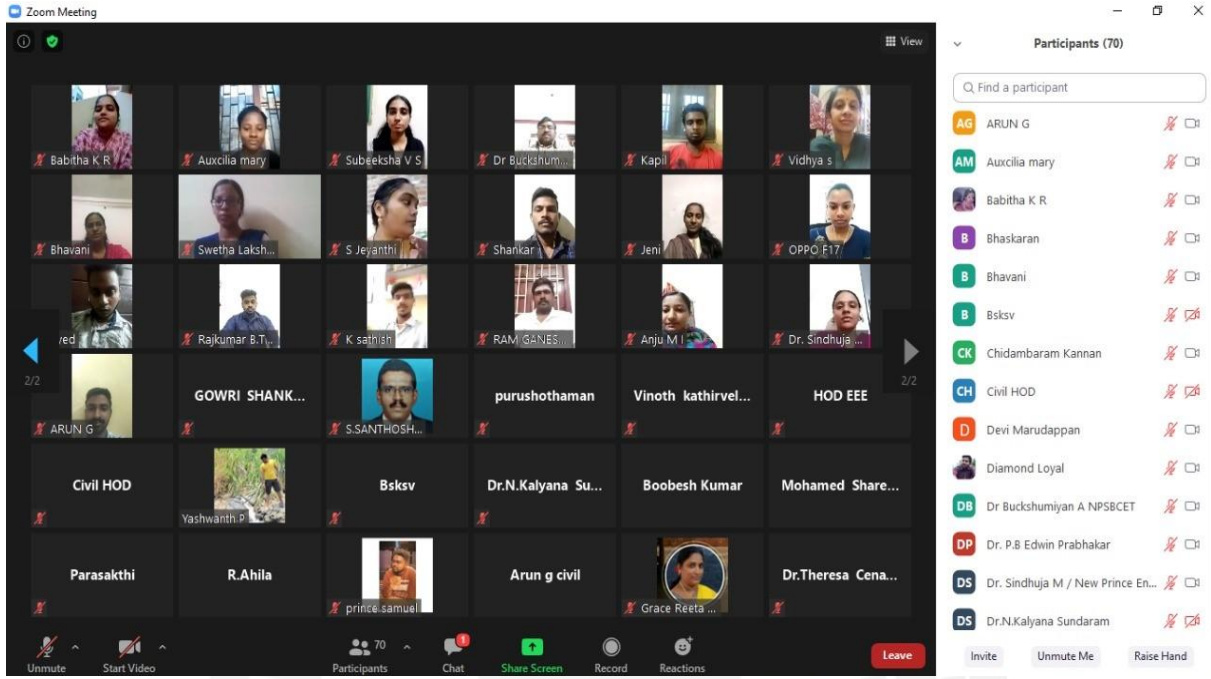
Zoom Meeting

View

Babitha K R
Auxcilia mary
Subeeksha V S
Dr Buckshum...
Kapil
Vidhya s
Bhavani
Swetha Laksh...
S Jeyanthi
Shankar
Jeni
OPPO F17
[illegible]red
Rajkumar B.T...
K sathish
RAM GANES...
Anju M I
Dr. Sindhuja ...
2/2
2/2
ARUN G
GOWRI SHANK...
S.SANTHOSH...
purushothaman
Vinoth kathirvel...
HOD EEE
Civil HOD
Yashwanth P
Bsksv
Dr.N.Kalyana Su...
Boobesh Kumar
Mohamed Share...
Parasakthi
R.Ahila
prince samuel
Arun g civil
Grace Reeta ...
Dr.Theresa Cena...

Unmute
Start Video
70
Participants
1
Chat
Share Screen
Record
Reactions
Leave

Participants (70)
Find a participant
AG ARUN G
AM Auxcilia mary
Babitha K R
B Bhaskaran
B Bhavani
B Bsksv
CK Chidambaram Kannan
CH Civil HOD
D Devi Marudappan
Diamond Loyal
DB Dr Buckshumiyan A NPSBCET
DP Dr. P.B Edwin Prabhakar
DS Dr. Sindhuja M / New Prince En...
DS Dr.N.Kalyana Sundaram
Invite
Unmute Me
Raise Hand